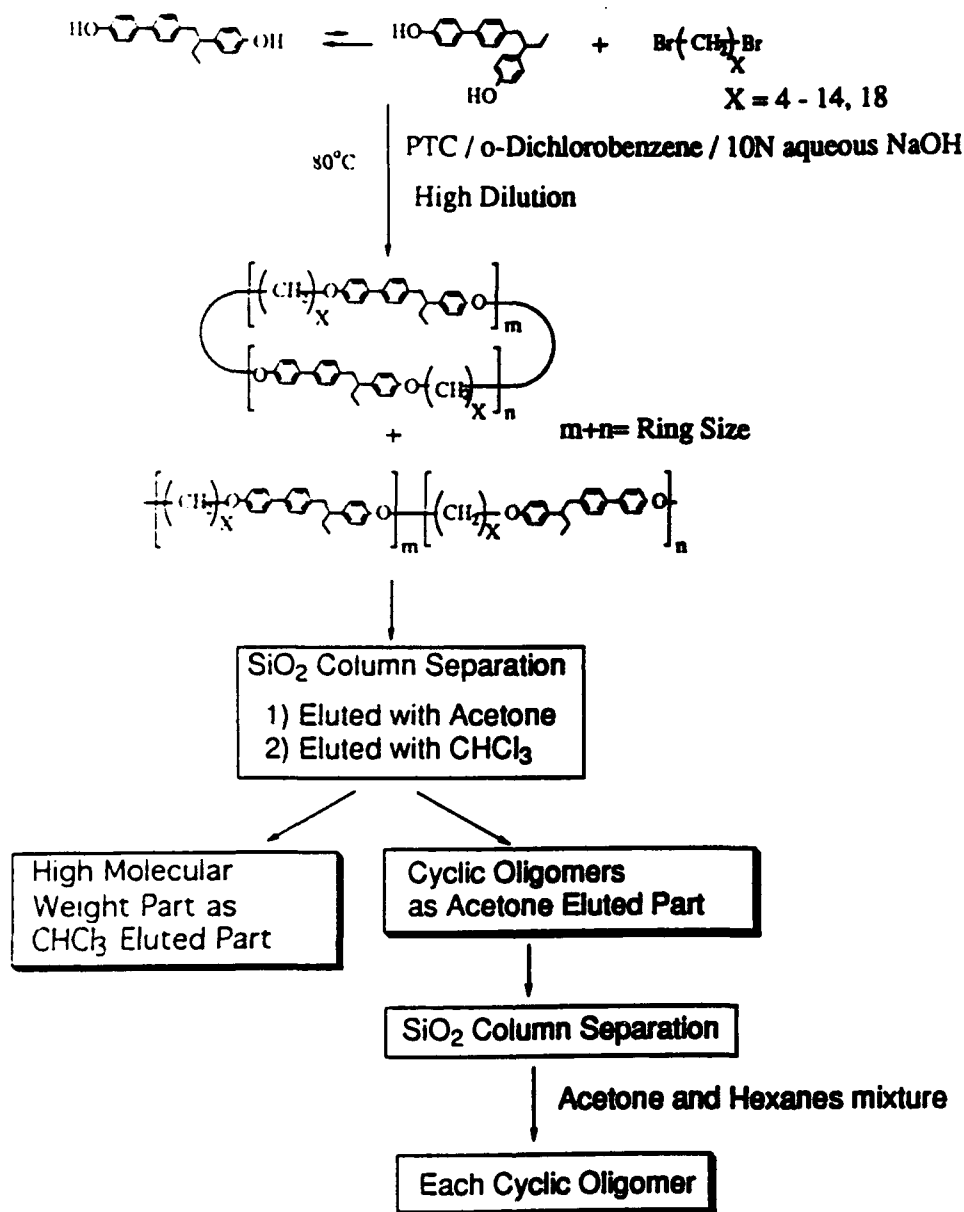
HO OH ⇌ HO HO + Br$(CH_2)_X$Br

X = 4 - 14, 18

80°C | PTC / o-Dichlorobenzene / 10N aqueous NaOH

High Dilution

$(CH_2)_X$ O O $]_m$

O O $(CH_2)_X$ $]_n$

+ m+n= Ring Size

$(CH_2)_X$ O O $]_m$ $(CH_2)_X$ O O $]_n$

SiO$_2$ Column Separation
1) Eluted with Acetone
2) Eluted with CHCl$_3$

High Molecular Weight Part as CHCl$_3$ Eluted Part

Cyclic Oligomers as Acetone Eluted Part

SiO$_2$ Column Separation

Acetone and Hexanes mixture

Each Cyclic Oligomer